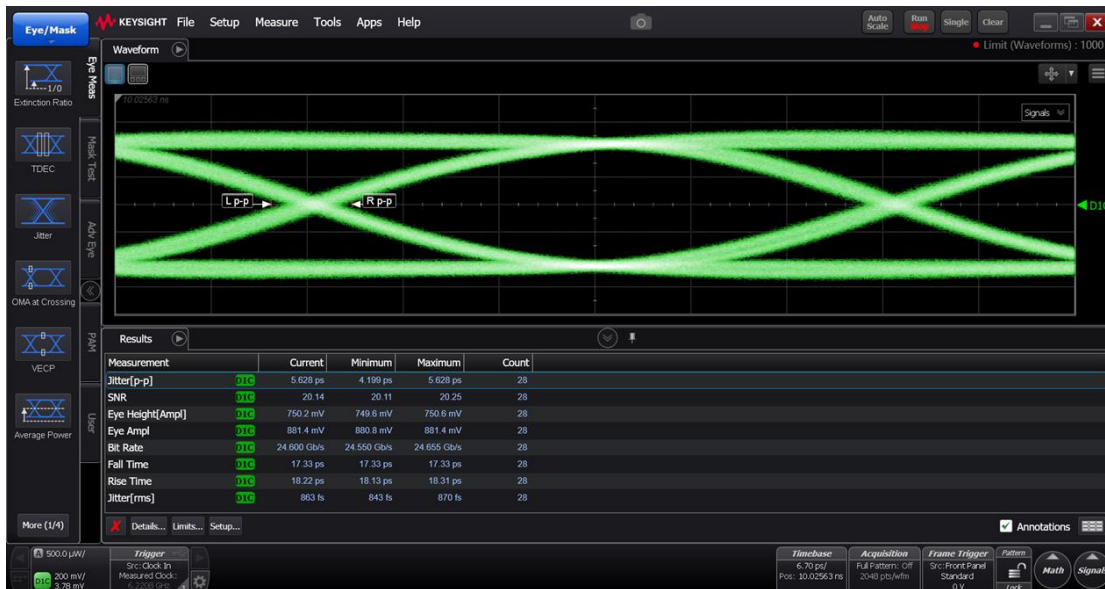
Eye/Mask KEYSIGHT File Setup Measure Tools Apps Help

Auto Scale Run Single Clear

Waveform

Limit (Waveforms) : 1000

Extinction Ratio

TDEC

Jitter

OMA at Crossing

VECP

Average Power

More (1/4)

Eye Meas Mask Test Adv Eye PAM User

10.02563 ns

Signals

L p-p R p-p

D1C

Results

| Measurement | | Current | Minimum | Maximum | Count |
|---|---|---|---|---|---|
| Jitter[p-p] | D1C | 5.628 ps | 4.199 ps | 5.628 ps | 28 |
| SNR | D1C | 20.14 | 20.11 | 20.25 | 28 |
| Eye Height[Ampl] | D1C | 750.2 mV | 749.6 mV | 750.6 mV | 28 |
| Eye Ampl | D1C | 881.4 mV | 880.8 mV | 881.4 mV | 28 |
| Bit Rate | D1C | 24.600 Gb/s | 24.550 Gb/s | 24.655 Gb/s | 28 |
| Fall Time | D1C | 17.33 ps | 17.33 ps | 17.33 ps | 28 |
| Rise Time | D1C | 18.22 ps | 18.13 ps | 18.31 ps | 28 |
| Jitter[rms] | D1C | 863 fs | 843 fs | 870 fs | 28 |

Details... Limits... Setup...

Annotations

500.0 µW/

D1C 200 mV/ 3.78 mV

Trigger Src: Clock In Measured Clock: 6.2208 GHz

Timebase 6.70 ps/ Pos: 10.02563 ns

Acquisition Full Pattern: Off 2048 pts/wfm

Frame Trigger Src: Front Panel Standard 0 V

Pattern Lock

Math Signals